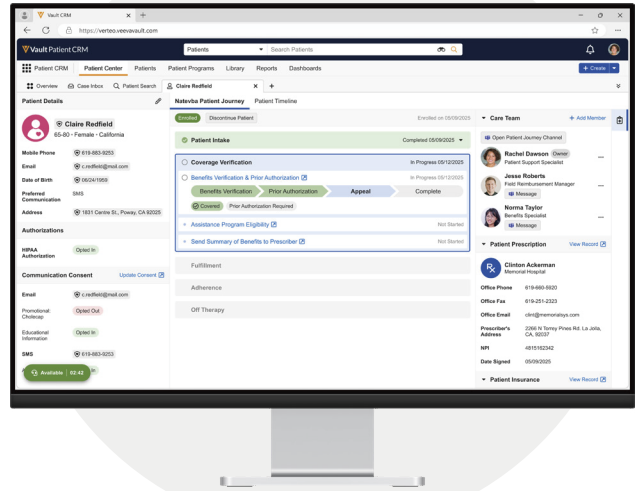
Vault CRM × +

https://verteo.veevavault.com

Vault Patient CRM

Patients Search Patients

Patient CRM Patient Center Patients Patient Programs Library Reports Dashboards + Create

Overview Case Inbox Patient Search Claire Redfield +

Patient Details

Claire Redfield
65-80 • Female • California

Mobile Phone 619-683-9253
Email c.redfield@mail.com
Date of Birth 06/24/1959
Preferred Communication SMS
Address 1631 Centre St., Poway, CA 92025

Authorizations

HIPAA Authorization Opted In

Communication Consent Update Consent

Email c.redfield@mail.com
Promotional: Cholecap Opted Out
Educational Information Opted In
SMS 619-683-9253

Available | 02:42

Natevba Patient Journey Patient Timeline

Enrolled Discontinue Patient Enrolled on 05/09/2025

Patient Intake Completed 05/09/2025

Coverage Verification In Progress 05/12/2025

Benefits Verification & Prior Authorization In Progress 05/12/2025

Benefits Verification Prior Authorization Appeal Complete

Covered Prior Authorization Required

Assistance Program Eligibility Not Started

Send Summary of Benefits to Prescriber Not Started

Fulfillment

Adherence

Off Therapy

Care Team + Add Member

Open Patient Journey Channel

Rachel Dawson Owner
Patient Support Specialist

Jesse Roberts
Field Reimbursement Manager
Message

Norma Taylor
Benefits Specialist
Message

Patient Prescription View Record

Clinton Ackerman
Memorial Hospital

Office Phone 619-680-5820
Office Fax 619-251-2323
Office Email clint@memorialsys.com
Prescriber's Address 2266 N Torrey Pines Rd. La Jolla, CA, 92037
NPI 4815162342
Date Signed 05/09/2025

Patient Insurance View Record